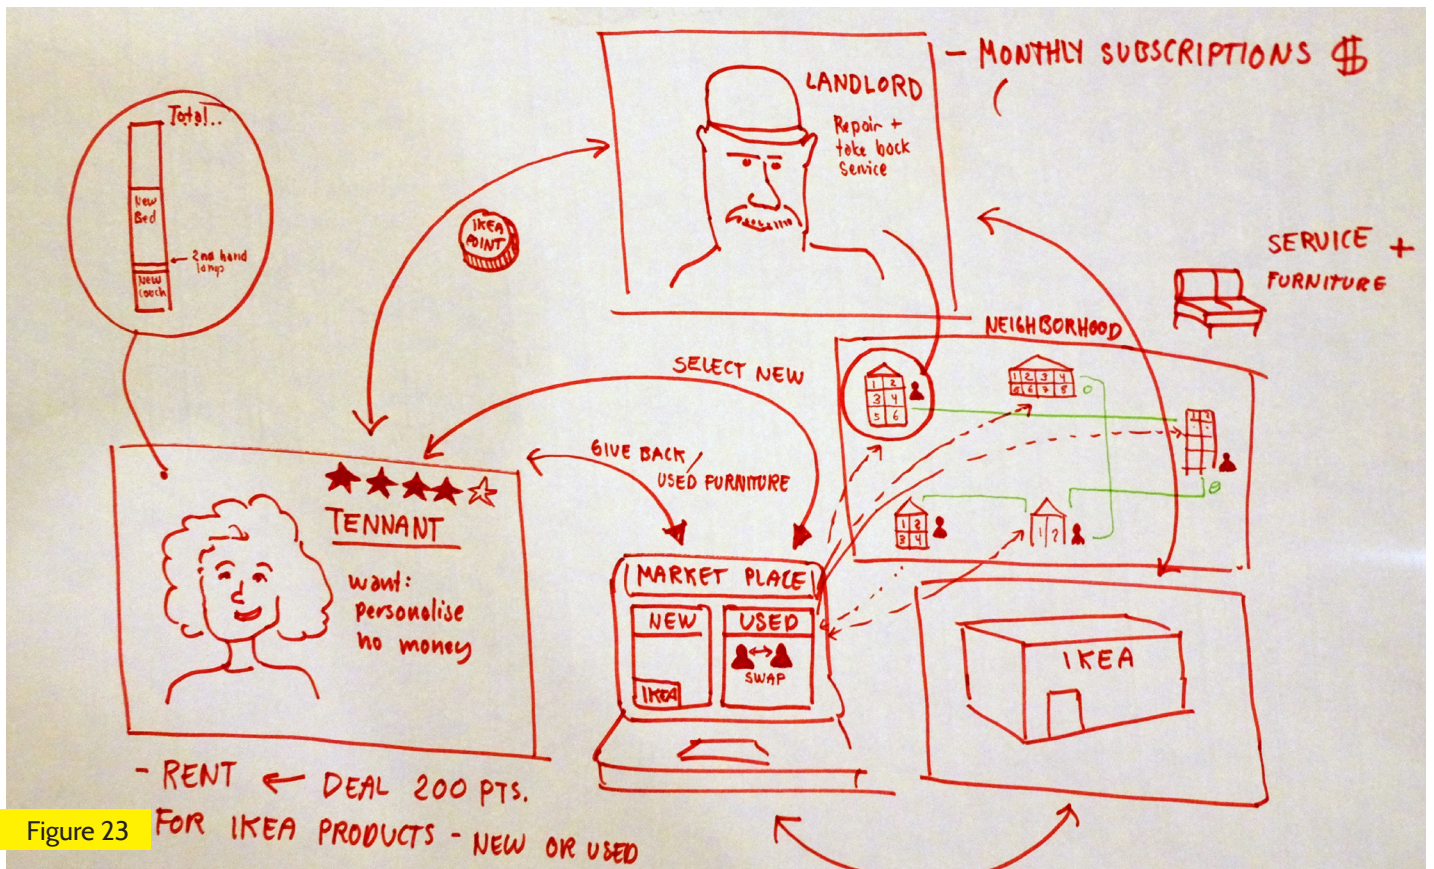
Total..

New Bed

2nd hand lamps

New Couch

IKEA POINT

LANDLORD

Repair + take back Service

- MONTHLY SUBSCRIPTIONS $

SERVICE +

FURNITURE

NEIGHBORHOOD

1 2 3 4 5 6

1 2 3 4 6 6 7 8

1 2 3 4

1 ?

SELECT NEW

GIVE BACK / USED FURNITURE

TENNANT

want: personalise no money

MARKET PLACE

NEW

IKEA

USED

SWAP

IKEA

- RENT ← DEAL 200 PTS.

FOR IKEA PRODUCTS - NEW OR USED

Figure 23